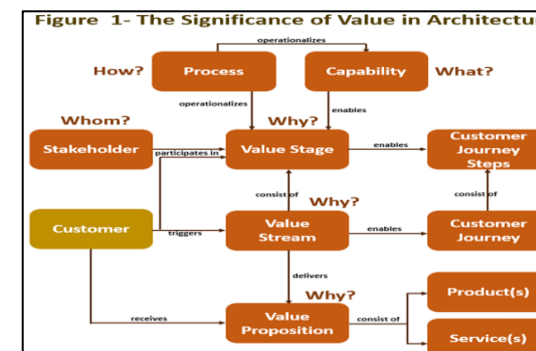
Figure 1- The Significance of Value in Architectu

operationalizes

How?

Process

Capability

What?

operationalizes

enables

Whom?

Why?

Stakeholder

participates in

Value Stage

enables

Customer Journey Steps

consist of

Why?

consist of

Customer

triggers

Value Stream

enables

Customer Journey

delivers

Why?

Product(s)

receives

Value Proposition

consist of

Service(s)